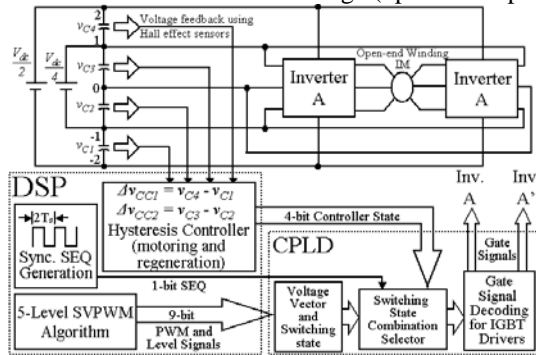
$\frac{V_{dc}}{2}$ $\frac{V_{dc}}{4}$

2 $v_{C4}$ Voltage feedback using Hall effect sensors

1 $v_{C3}$

0

$v_{C2}$

-1 $v_{C1}$ -2

Open-end Winding IM

Inverter A

Inverter A

DSP

$\Delta v_{CC1} = v_{C4} - v_{C1}$
$\Delta v_{CC2} = v_{C3} - v_{C2}$
Hysteresis Controller (motoring and regeneration)

$2T_s$

Sync. SEQ Generation

1-bit SEQ

4-bit Controller State

Inv. A

Inv. A'

CPLD

Gate Signals

5-Level SVPWM Algorithm

9-bit

PWM and Level Signals

Voltage Vector and Switching state

Switching State Combination Selector

Gate Signal Decoding for IGBT Drivers